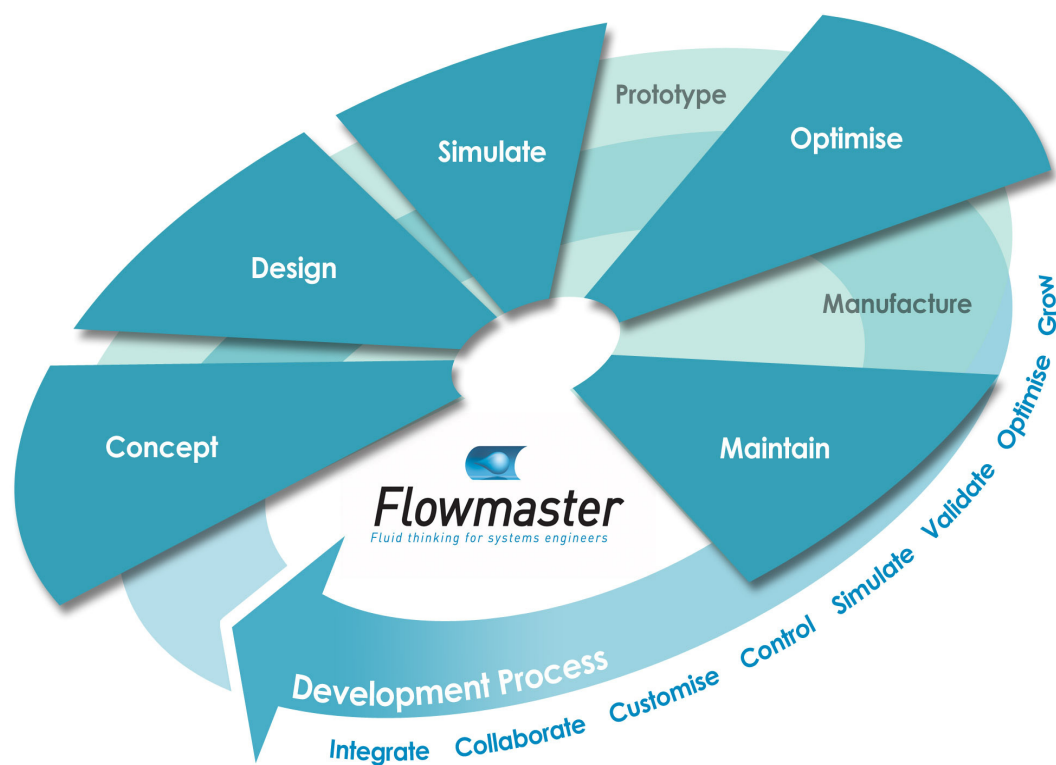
Prototype

Simulate

Optimise

Design

Manufacture

Concept

Maintain

Flowmaster
Fluid thinking for systems engineers

Development Process

Integrate Collaborate Customise Control Simulate Validate Optimise Grow